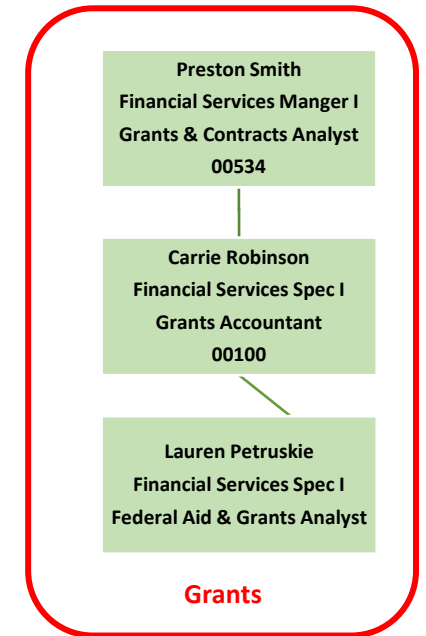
Preston Smith
Financial Services Manger I
Grants & Contracts Analyst
00534

Carrie Robinson
Financial Services Spec I
Grants Accountant
00100

Lauren Petruskie
Financial Services Spec I
Federal Aid & Grants Analyst

Grants